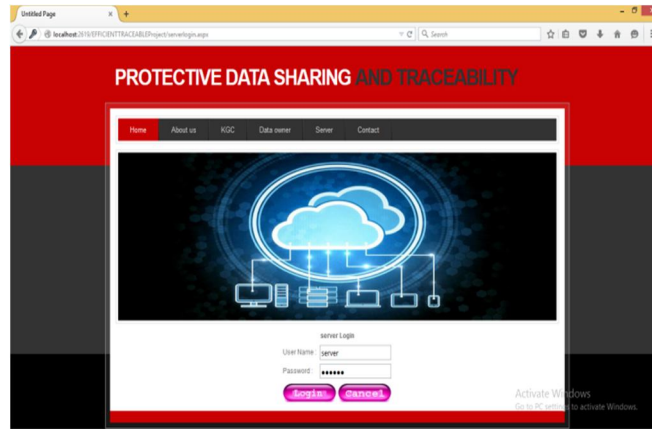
Untitled Page
localhost:2619/EFFICIENTTRACEABLEProject/serverlogin.aspx
Search

PROTECTIVE DATA SHARING AND TRACEABILITY

Home About us KGC Data owner Server Contact

server Login
User Name server
Password ••••••
Login Cancel

Activate Windows
Go to PC settings to activate Windows.